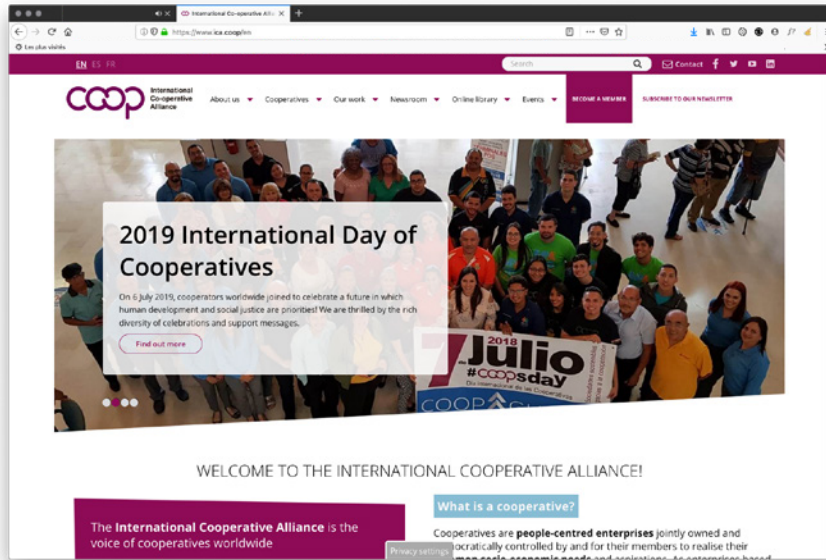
International Co-operative Allia ×

https://www.ica.coop/en

Les plus visités

EN ES FR

Search

Contact

coop International Co-operative Alliance

About us ▾ Cooperatives ▾ Our work ▾ Newsroom ▾ Online library ▾ Events ▾ BECOME A MEMBER SUBSCRIBE TO OUR NEWSLETTER

2019 International Day of Cooperatives

On 6 July 2019, cooperators worldwide joined to celebrate a future in which human development and social justice are priorities! We are thrilled by the rich diversity of celebrations and support messages.

Find out more

2018 7 Julio #coopsday

COOP

WELCOME TO THE INTERNATIONAL COOPERATIVE ALLIANCE!

The International Cooperative Alliance is the voice of cooperatives worldwide

What is a cooperative?

Cooperatives are people-centred enterprises jointly owned and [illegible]ocratically controlled by and for their members to realise their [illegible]

Privacy settings